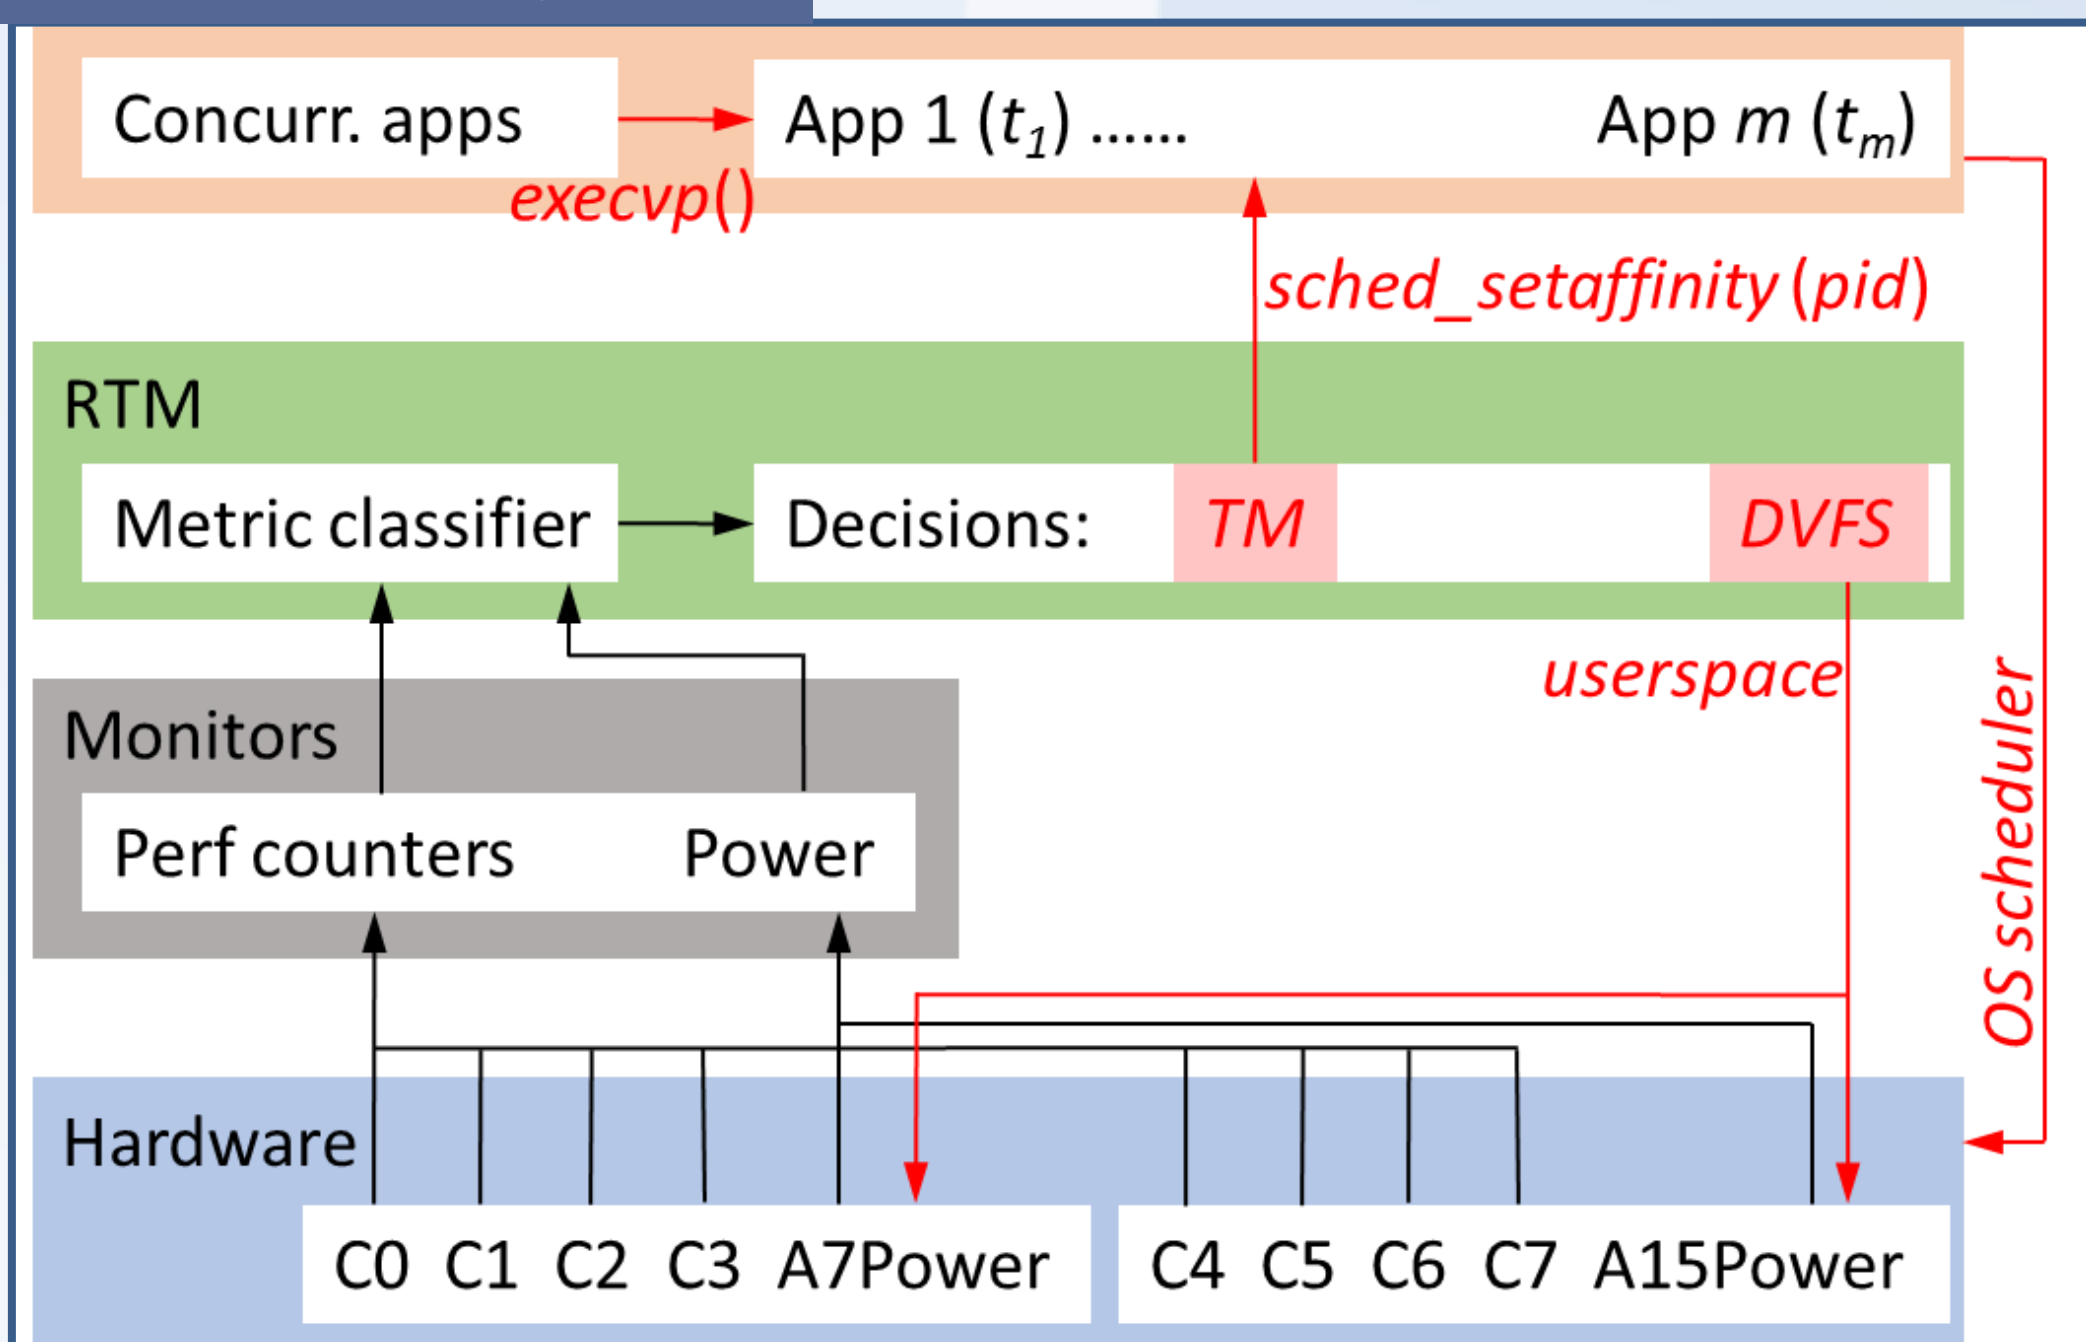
Concurr. apps

execvp()

App 1 ($t_1$) ......

App $m$ ($t_m$)

sched_setaffinity(pid)

RTM

Metric classifier

Decisions:

TM

DVFS

userspace

OS scheduler

Monitors

Perf counters

Power

Hardware

C0 C1 C2 C3 A7Power

C4 C5 C6 C7 A15Power